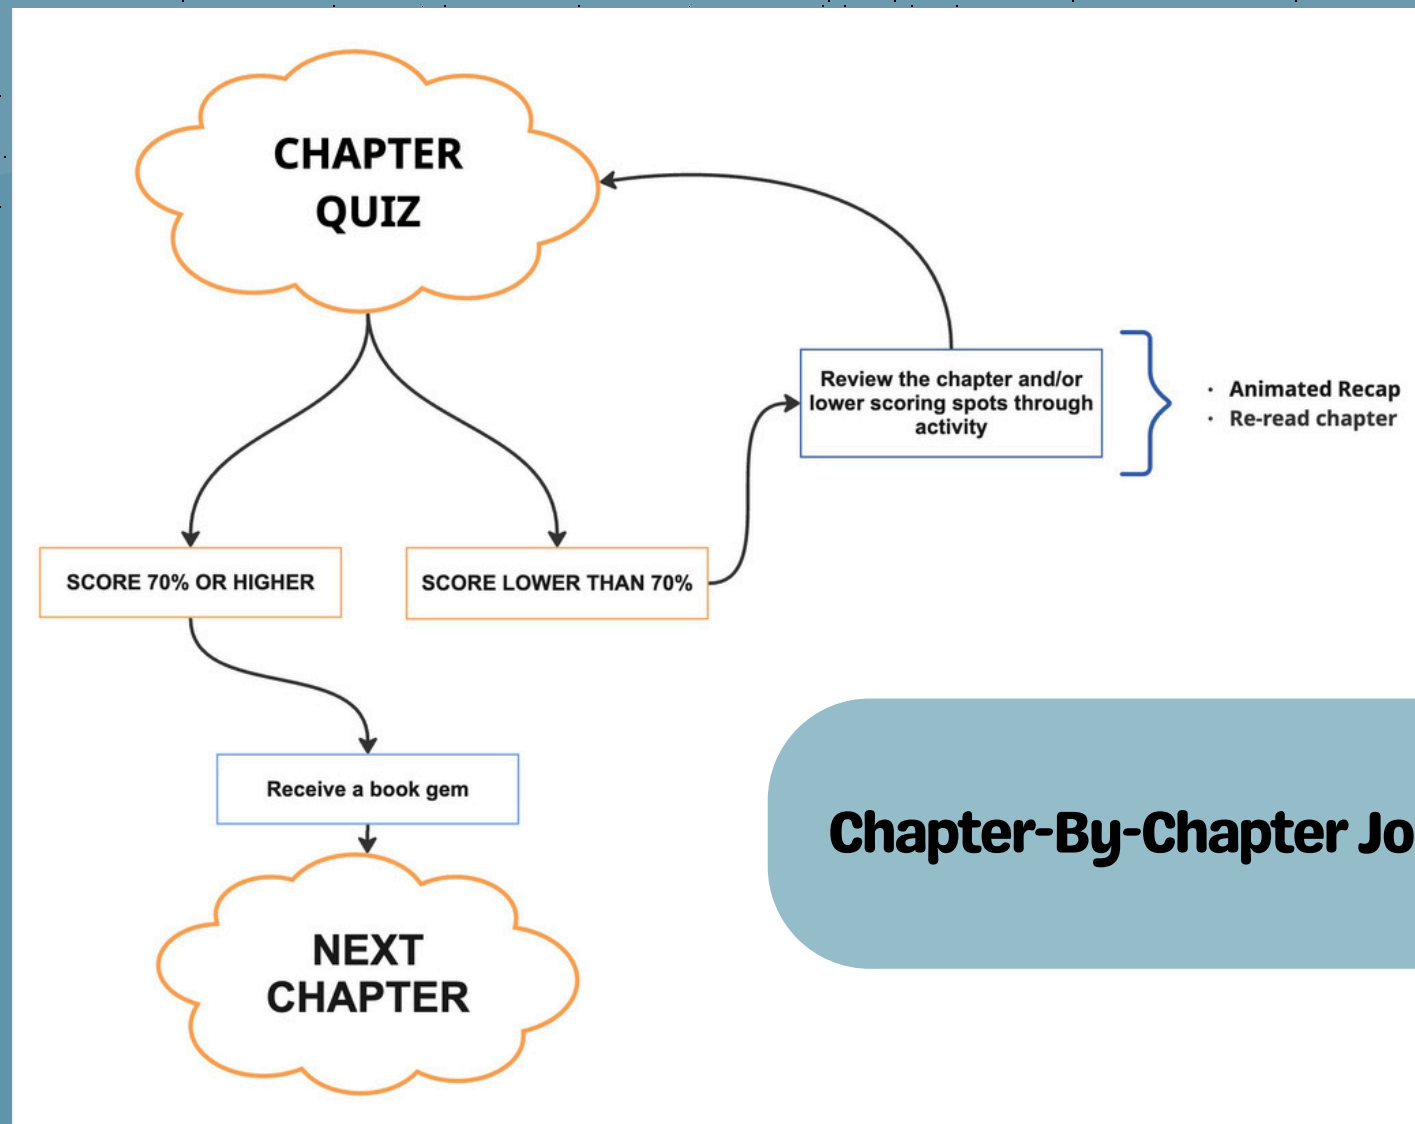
CHAPTER QUIZ

Review the chapter and/or lower scoring spots through activity

· Animated Recap
· Re-read chapter

SCORE 70% OR HIGHER

SCORE LOWER THAN 70%

Receive a book gem

NEXT CHAPTER

Chapter-By-Chapter Jo